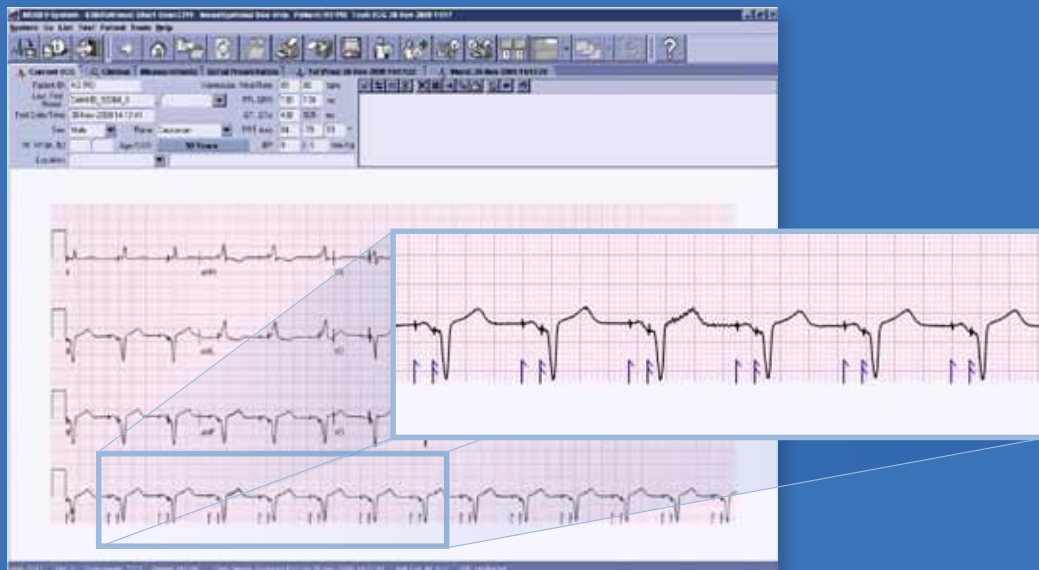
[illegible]

System Go List View Patient Tools Help

Current ECG | Clinical | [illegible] | Serial Presentation | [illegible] | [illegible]

Patient ID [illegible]
Last, First Name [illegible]
Test Date/Time 28-Nov-2008 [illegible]
Sex Male
Race Caucasian
Ht Wt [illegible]
Age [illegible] 58 Years
Location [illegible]

Ventricular Heart Rate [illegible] bpm
PR, QRS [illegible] ms
QT, QTc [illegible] ms
P R T Axis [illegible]
BP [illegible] mm Hg

I
aVR
II
aVF
V1
V2
V5

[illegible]